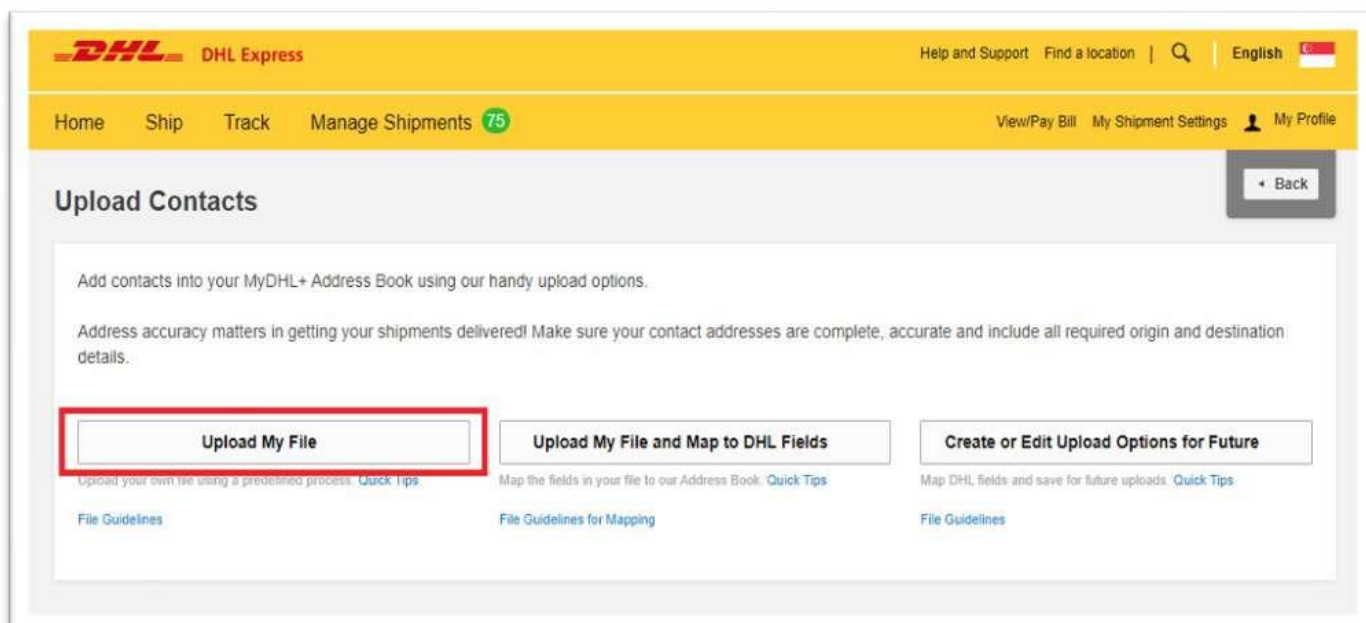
DHL DHL Express

Help and Support Find a location | English

Home Ship Track Manage Shipments 75

View/Pay Bill My Shipment Settings My Profile

Upload Contacts

Back

Add contacts into your MyDHL+ Address Book using our handy upload options.

Address accuracy matters in getting your shipments delivered! Make sure your contact addresses are complete, accurate and include all required origin and destination details.

Upload My File

Upload your own file using a predefined process. Quick Tips

File Guidelines

Upload My File and Map to DHL Fields

Map the fields in your file to our Address Book. Quick Tips

File Guidelines for Mapping

Create or Edit Upload Options for Future

Map DHL fields and save for future uploads. Quick Tips

File Guidelines